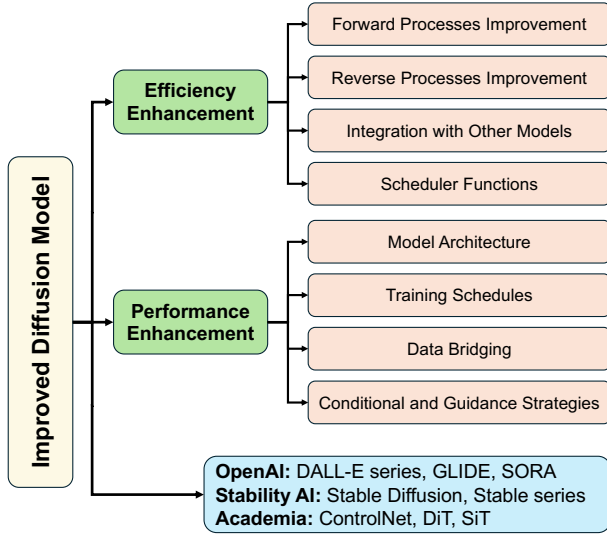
Improved Diffusion Model

Efficiency Enhancement

Forward Processes Improvement

Reverse Processes Improvement

Integration with Other Models

Scheduler Functions

Performance Enhancement

Model Architecture

Training Schedules

Data Bridging

Conditional and Guidance Strategies

**OpenAI:** DALL-E series, GLIDE, SORA
**Stability AI:** Stable Diffusion, Stable series
**Academia:** ControlNet, DiT, SiT